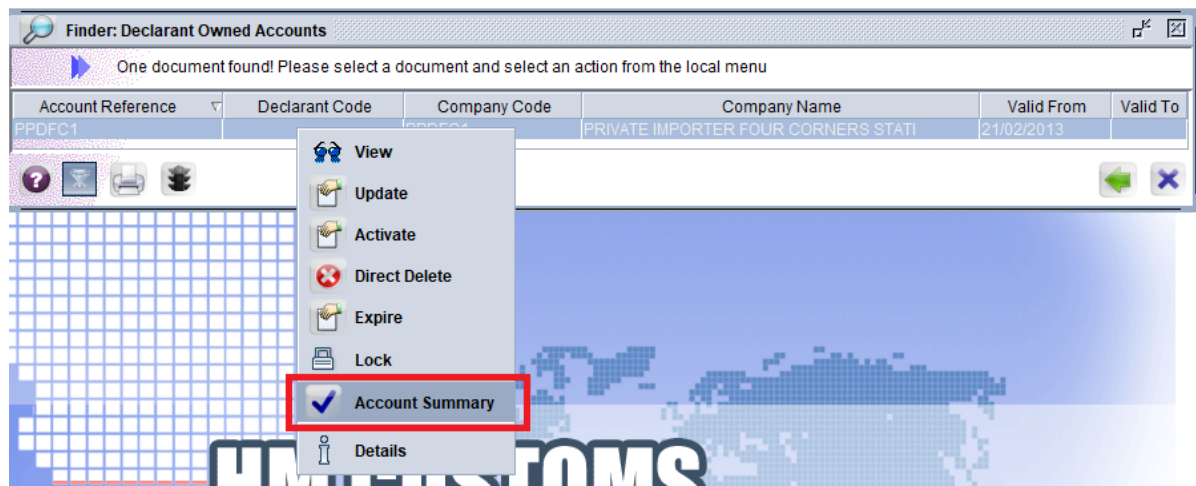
Finder: Declarant Owned Accounts

One document found! Please select a document and select an action from the local menu

| Account Reference | Declarant Code | Company Code | Company Name | Valid From | Valid To |
|---|---|---|---|---|---|
| PPDFC1 | | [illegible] | PRIVATE IMPORTER FOUR CORNERS STATI | 21/02/2013 | |

View
Update
Activate
Direct Delete
Expire
Lock
Account Summary
Details

HM CUSTOMS